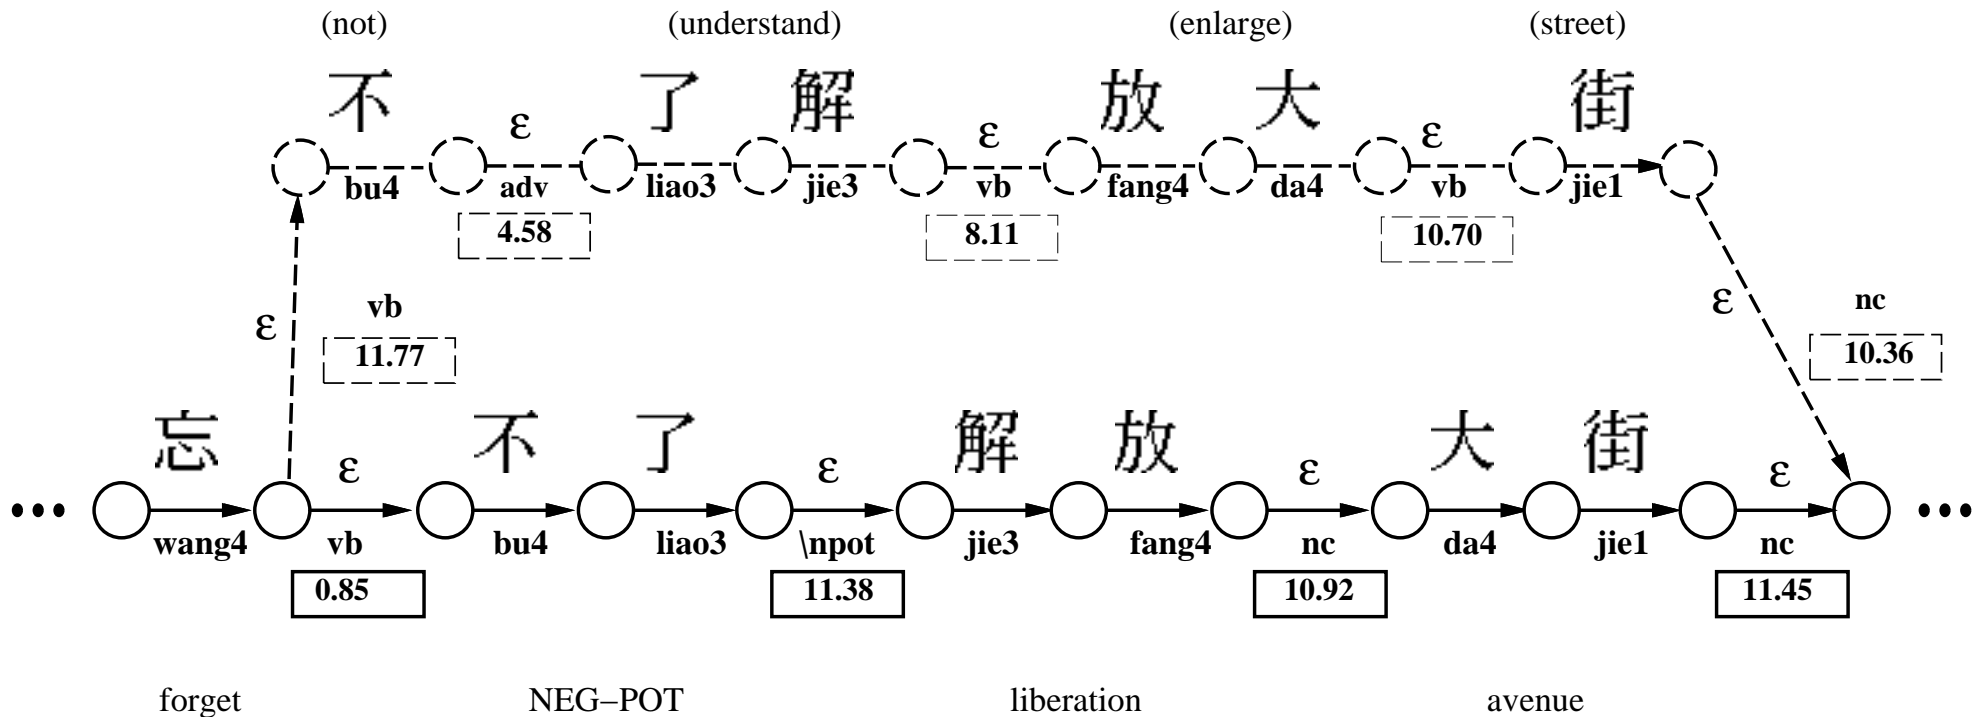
(not) (understand) (enlarge) (street)

不 ε 了 解 ε 放 大 ε 街

bu4 adv liao3 jie3 vb fang4 da4 vb jie1

4.58 8.11 10.70

ε vb 11.77

ε nc 10.36

忘 ε 不 了 ε 解 放 ε 大 街 ε

••• wang4 vb bu4 liao3 \npot jie3 fang4 nc da4 jie1 nc •••

0.85 11.38 10.92 11.45

forget NEG–POT liberation avenue